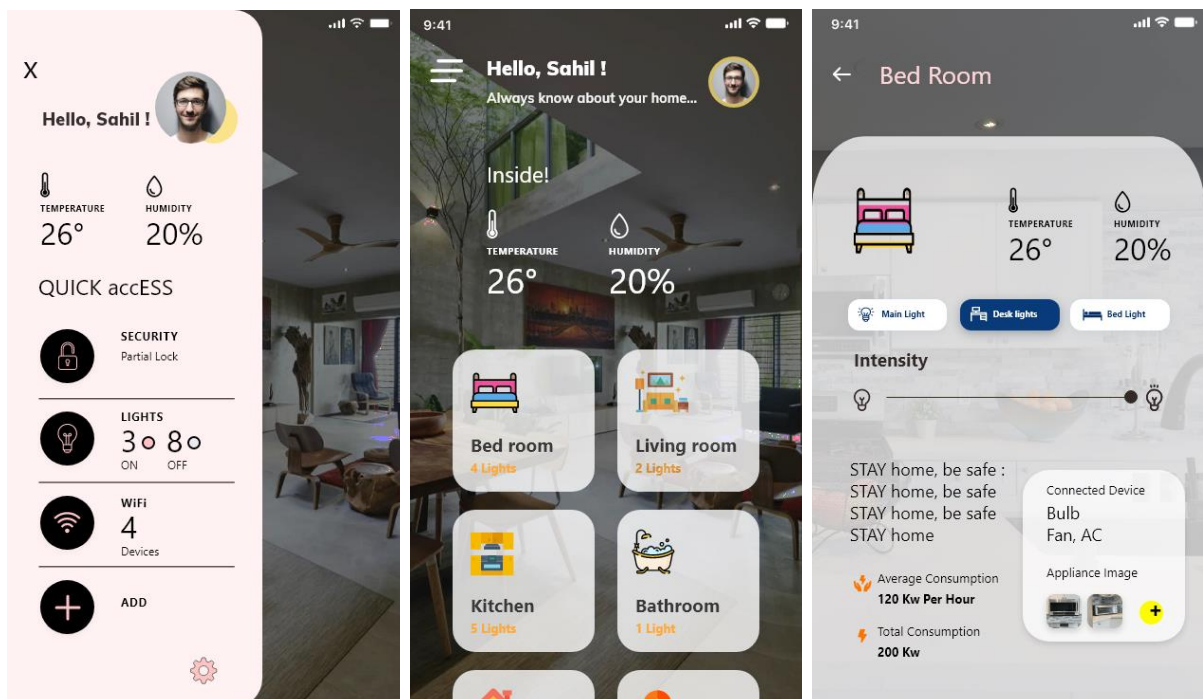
X

Hello, Sahil !

TEMPERATURE
26°

HUMIDITY
20%

QUICK accESS

SECURITY
Partial Lock

LIGHTS
3 ON 8 OFF

WiFi
4
Devices

ADD

9:41

Hello, Sahil !
Always know about your home...

Inside!

TEMPERATURE
26°

HUMIDITY
20%

Bed room
4 Lights

Living room
2 Lights

Kitchen
5 Lights

Bathroom
1 Light

9:41

Bed Room

TEMPERATURE
26°

HUMIDITY
20%

Main Light

Desk lights

Bed Light

Intensity

STAY home, be safe :
STAY home, be safe
STAY home, be safe
STAY home

Average Consumption
120 Kw Per Hour

Total Consumption
200 Kw

Connected Device
Bulb
Fan, AC

Appliance Image